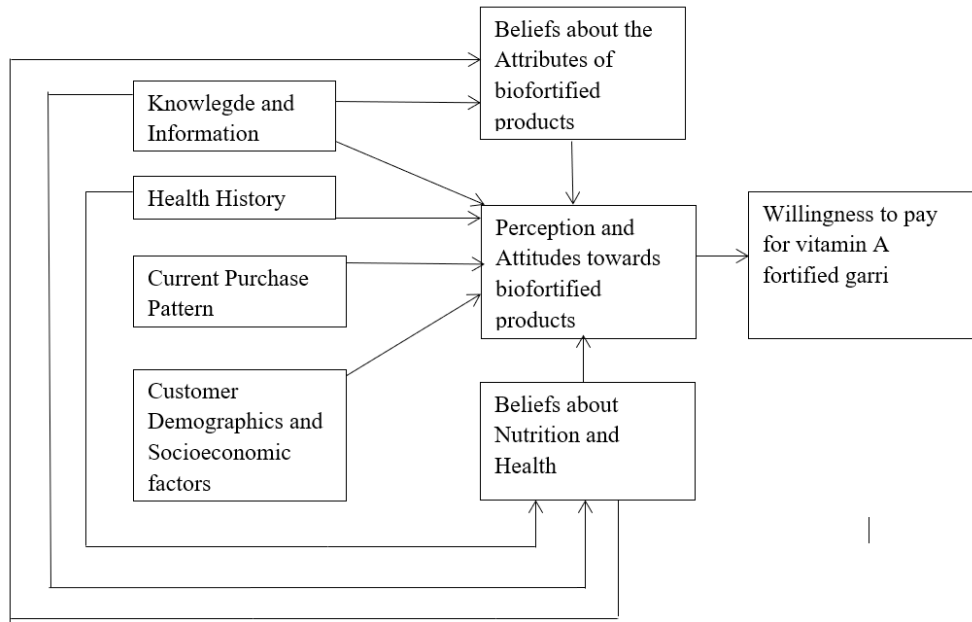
Beliefs about the Attributes of biofortified products

Knowlegde and Information

Health History

Current Purchase Pattern

Customer Demographics and Socioeconomic factors

Perception and Attitudes towards biofortified products

Willingness to pay for vitamin A fortified garri

Beliefs about Nutrition and Health